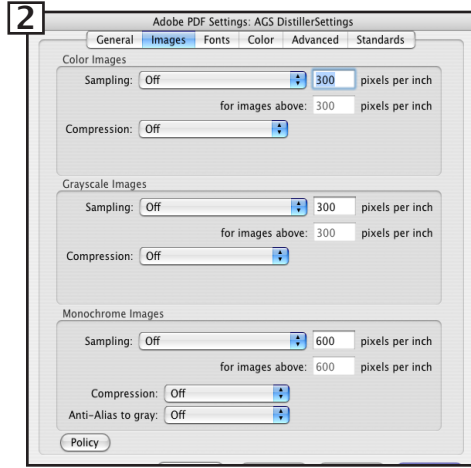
2

Adobe PDF Settings: AGS DistillerSettings

General | Images | Fonts | Color | Advanced | Standards

Color Images

Sampling: Off 300 pixels per inch

for images above: 300 pixels per inch

Compression: Off

Grayscale Images

Sampling: Off 300 pixels per inch

for images above: 300 pixels per inch

Compression: Off

Monochrome Images

Sampling: Off 600 pixels per inch

for images above: 600 pixels per inch

Compression: Off

Anti-Alias to gray: Off

Policy